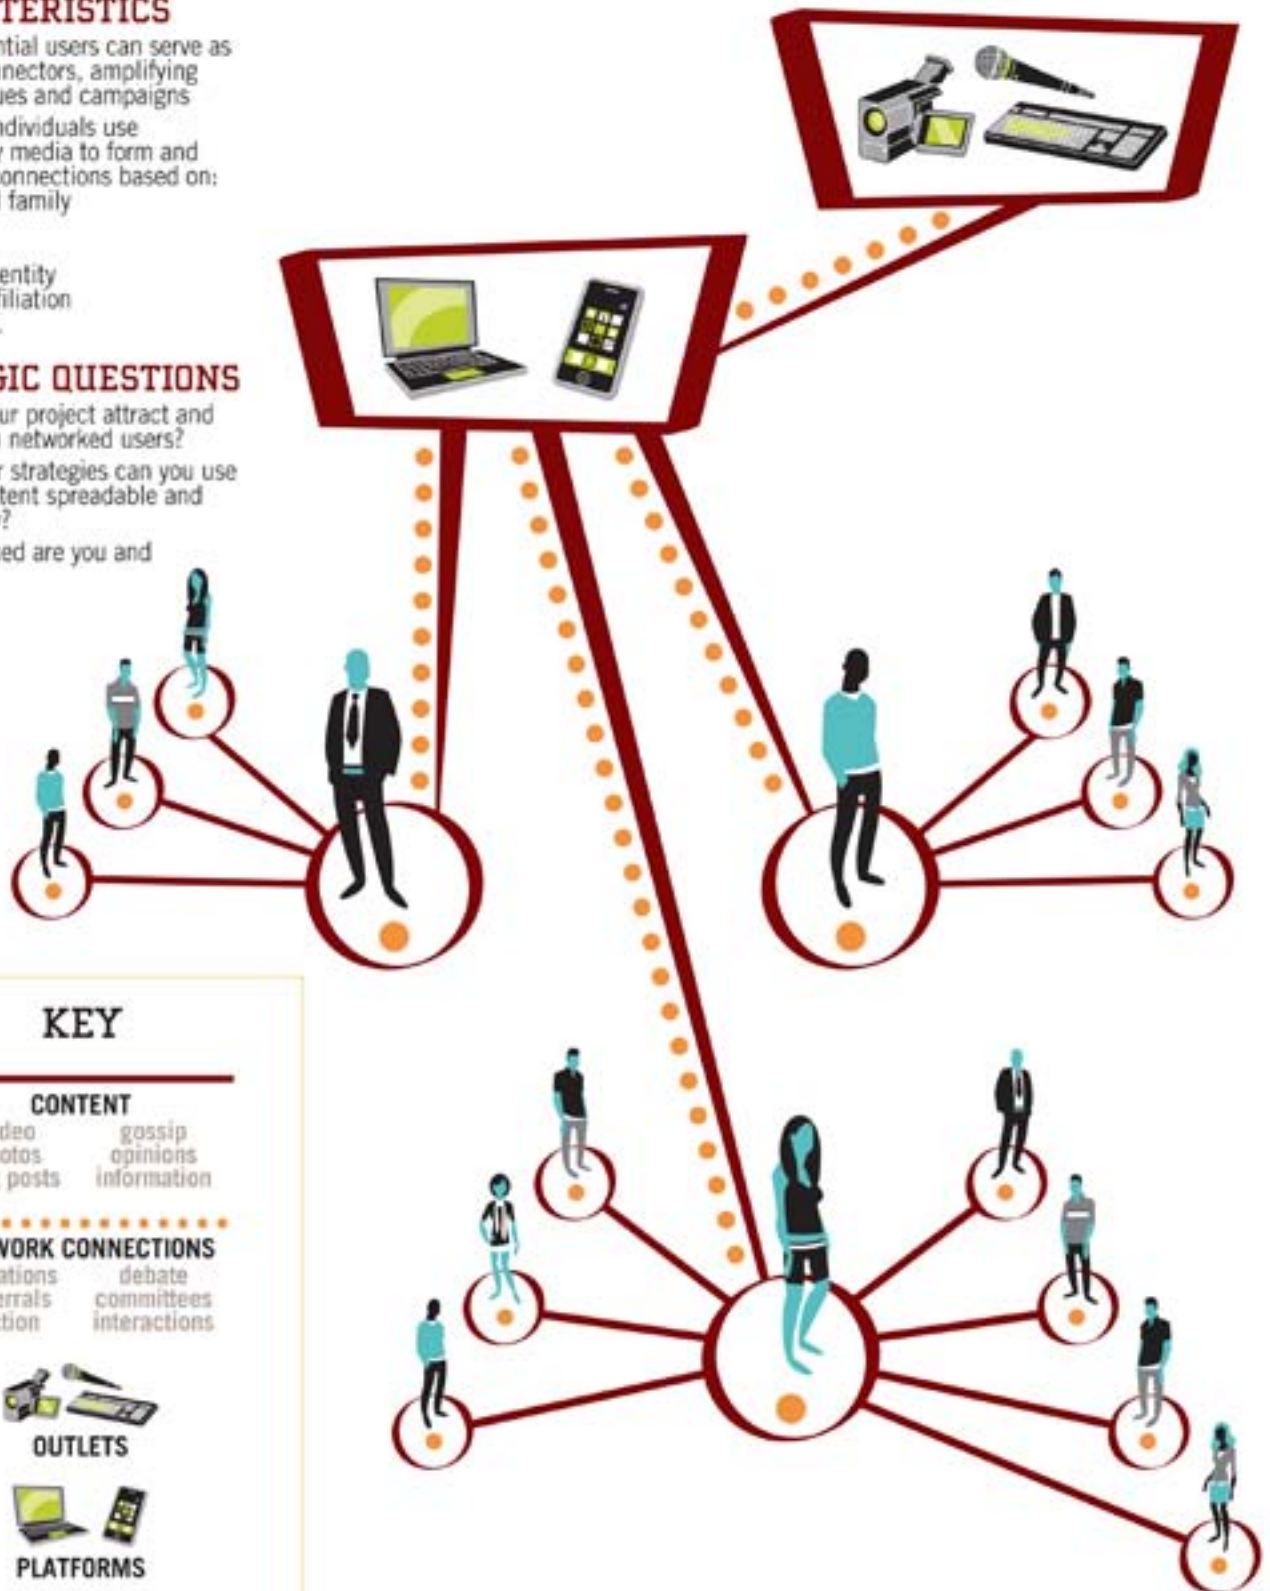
TERISTICS

ntial users can serve as nectors, amplifying ues and campaigns

ndividuals use media to form and onnections based on: family

entity filiation

GIC QUESTIONS

ur project attract and networked users?

strategies can you use tent spreadable and ?

ed are you and

KEY

CONTENT

deo otos posts | gossip opinions information

VORK CONNECTIONS

ations errals tion | debate committees interactions

OUTLETS

PLATFORMS